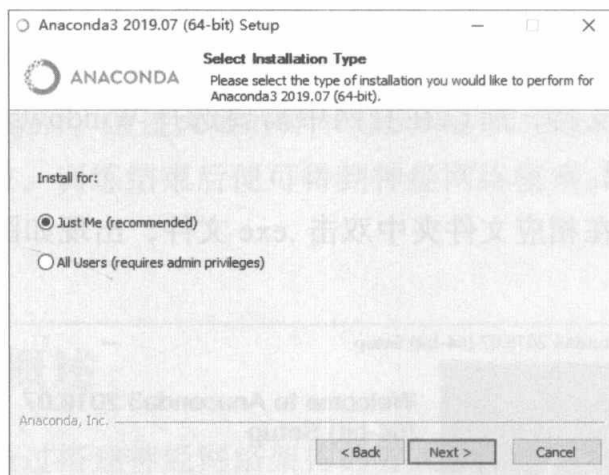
Anaconda3 2019.07 (64-bit) Setup

ANACONDA

Select Installation Type

Please select the type of installation you would like to perform for Anaconda3 2019.07 (64-bit).

Install for:

Just Me (recommended)

All Users (requires admin privileges)

Anaconda, Inc.

< Back

Next >

Cancel